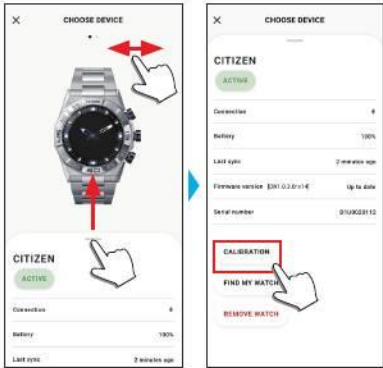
×
CHOOSE DEVICE

CITIZEN
ACTIVE

Connection

Battery 100%

Last sync 2 minutes ago

×
CHOOSE DEVICE

CITIZEN
ACTIVE

Connection

Battery 100%

Last sync 2 minutes ago

Firmware version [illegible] Up to date

Serial number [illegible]

CALIBRATION

FIND MY WATCH

REMOVE WATCH